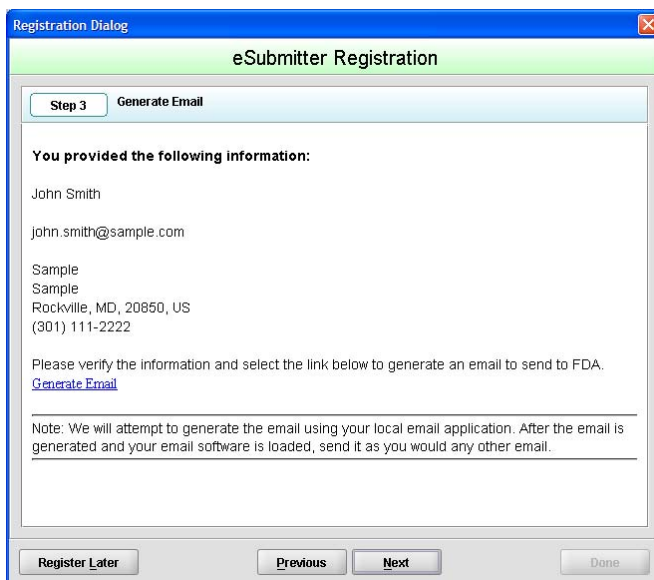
Registration Dialog

eSubmitter Registration

Step 3 Generate Email

You provided the following information:

John Smith

john.smith@sample.com

Sample
Sample
Rockville, MD, 20850, US
(301) 111-2222

Please verify the information and select the link below to generate an email to send to FDA.
Generate Email

Note: We will attempt to generate the email using your local email application. After the email is generated and your email software is loaded, send it as you would any other email.

Register Later Previous Next Done